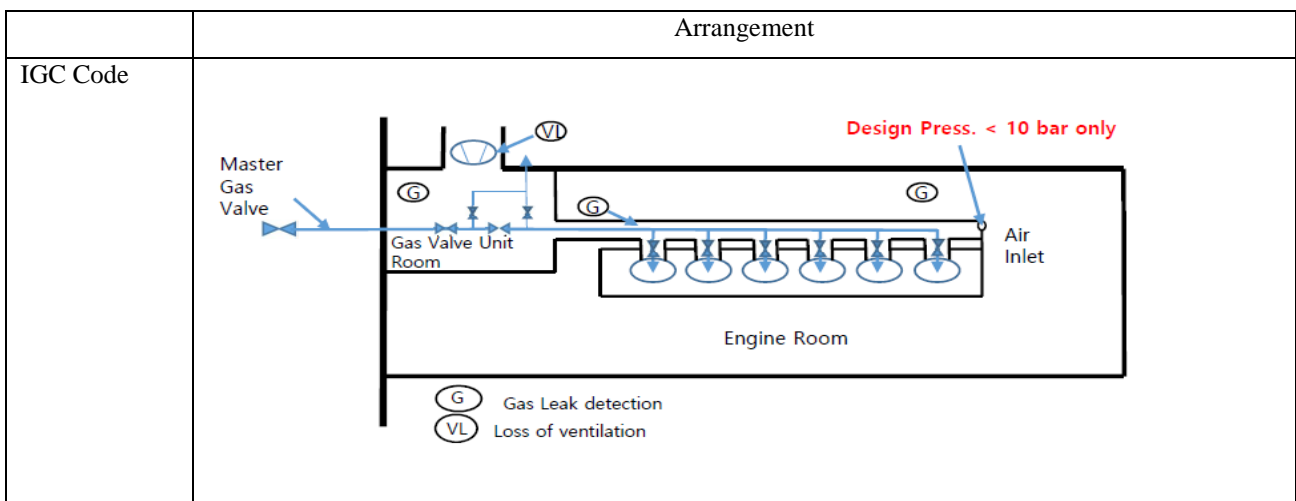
| | Arrangement |
|---|---|
| IGC Code | VL<br>Design Press. < 10 bar only<br>Master Gas Valve<br>G<br>G<br>G<br>Gas Valve Unit Room<br>Air Inlet<br>Engine Room<br>G Gas Leak detection<br>VL Loss of ventilation |